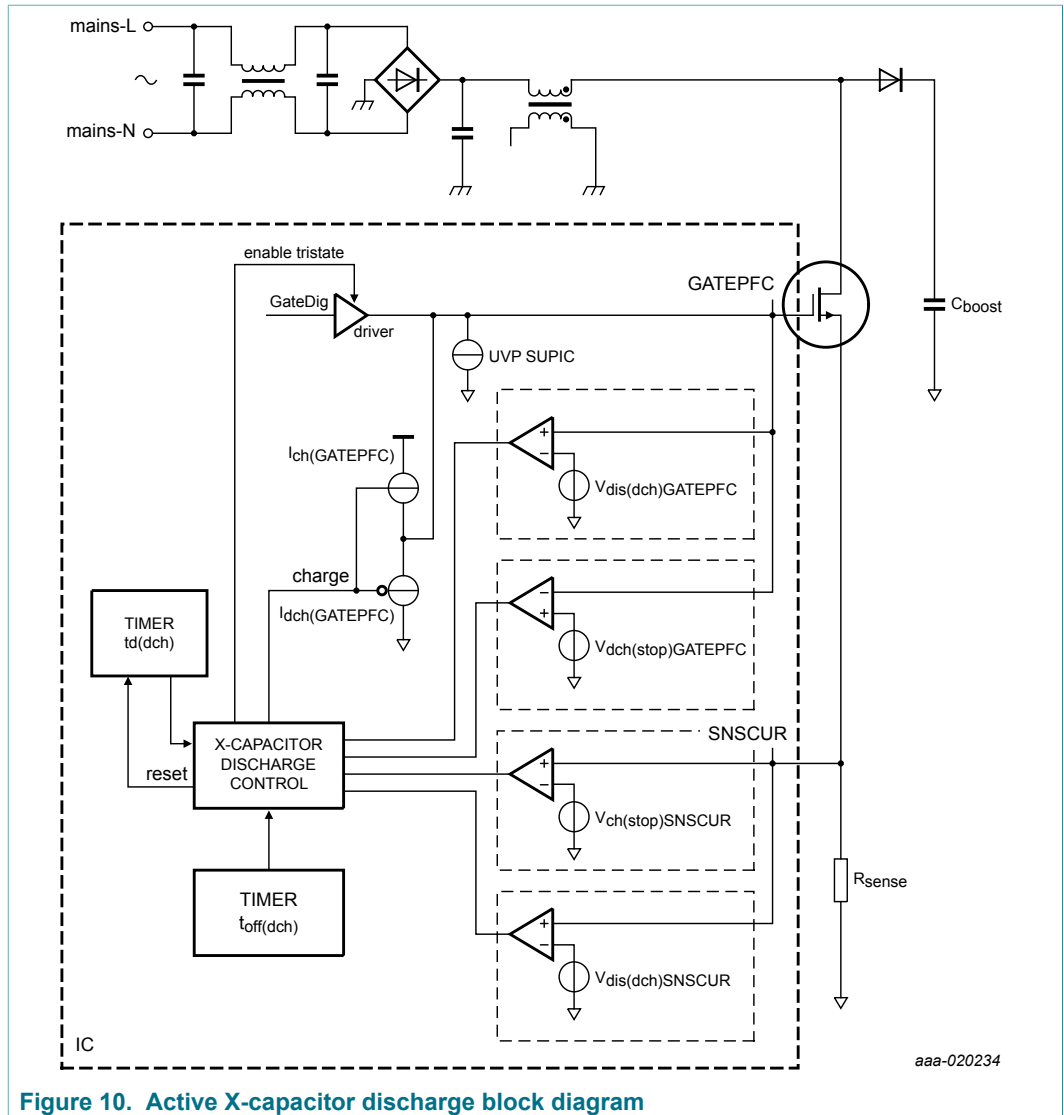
mains-L

mains-N

enable tristate

GateDig

driver

GATEPFC

$C_{boost}$

UVP SUPIC

$I_{ch(GATEPFC)}$

$V_{dis(dch)GATEPFC}$

charge

$I_{dch(GATEPFC)}$

TIMER
td(dch)

$V_{dch(stop)GATEPFC}$

SNSCUR

X-CAPACITOR
DISCHARGE
CONTROL

reset

$V_{ch(stop)SNSCUR}$

TIMER
$t_{off(dch)}$

$R_{sense}$

$V_{dis(dch)SNSCUR}$

IC

aaa-020234

Figure 10. Active X-capacitor discharge block diagram